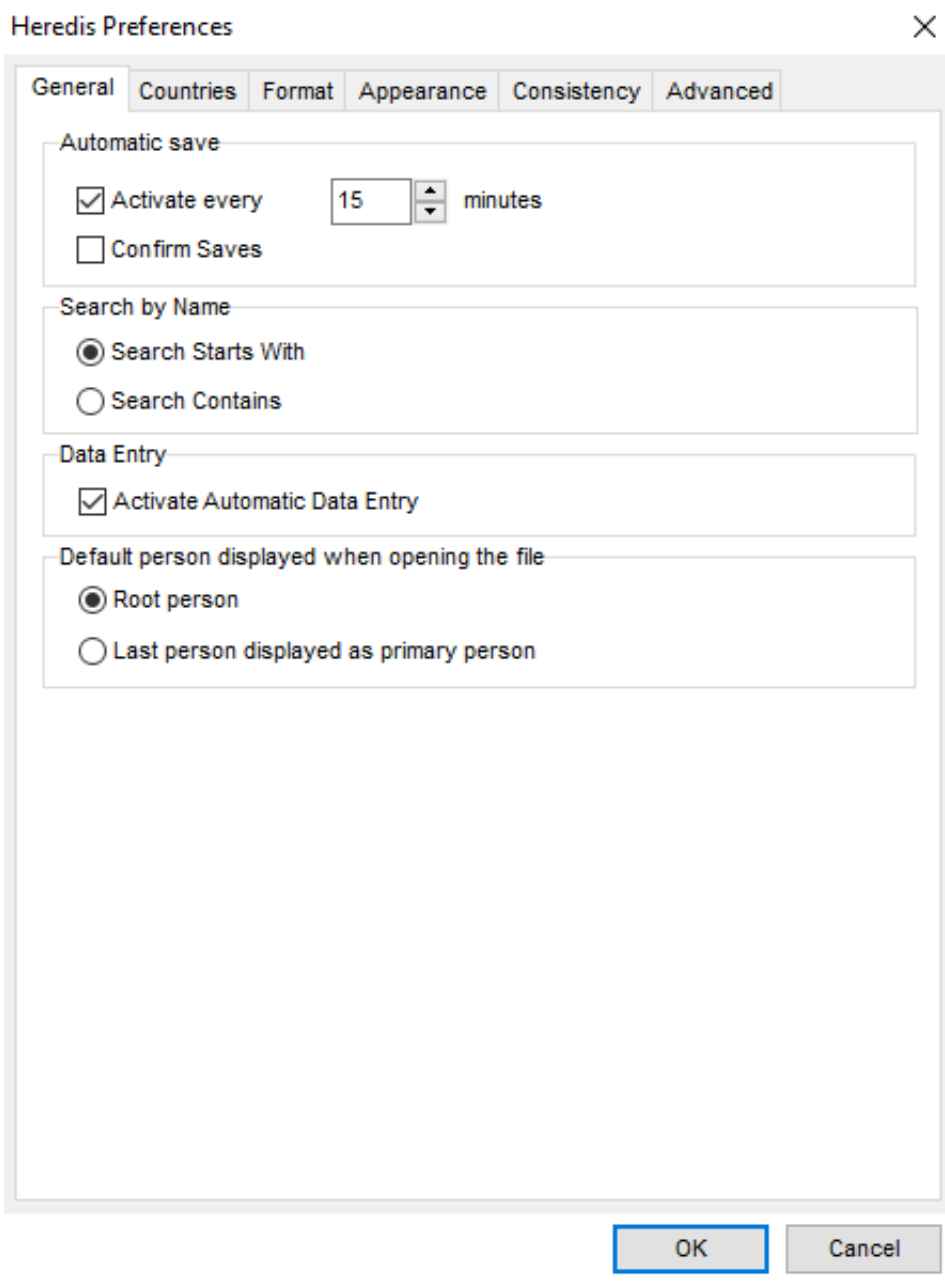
Heredis Preferences

General Countries Format Appearance Consistency Advanced

Automatic save

Activate every 15 minutes

Confirm Saves

Search by Name

Search Starts With

Search Contains

Data Entry

Activate Automatic Data Entry

Default person displayed when opening the file

Root person

Last person displayed as primary person

OK Cancel